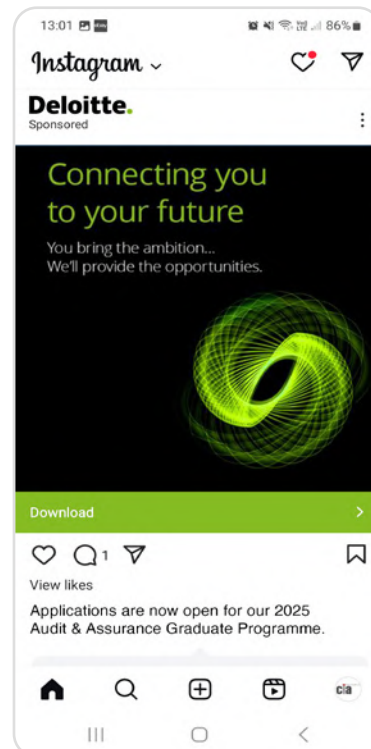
13:01

86%

Instagram

Deloitte.
Sponsored

Connecting you to your future

You bring the ambition...
We'll provide the opportunities.

Download

1

View likes

Applications are now open for our 2025 Audit & Assurance Graduate Programme.

cia